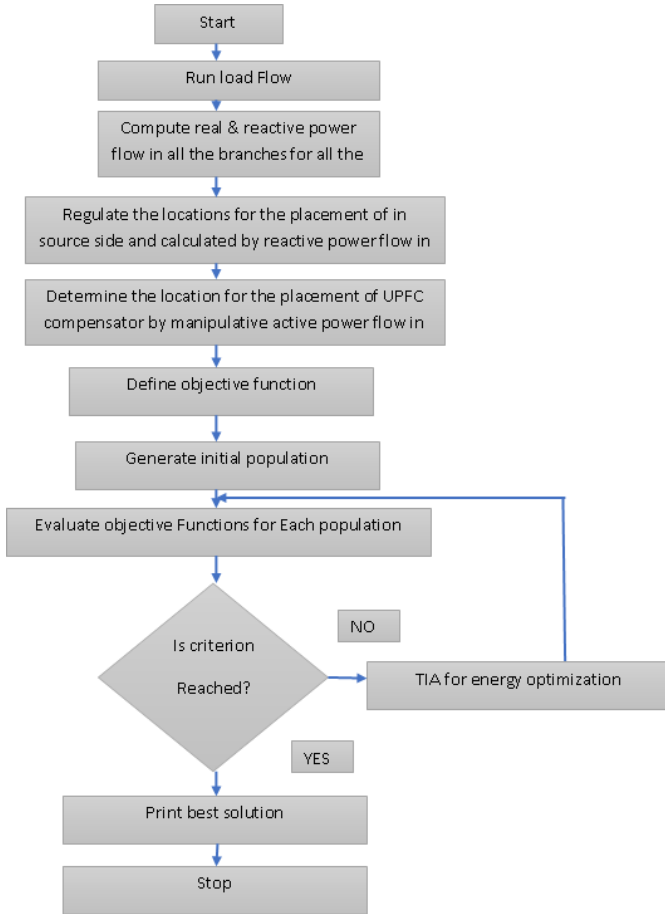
Start

Run load Flow

Compute real & reactive power flow in all the branches for all the

Regulate the locations for the placement of in source side and calculated by reactive power flow in

Determine the location for the placement of UPFC compensator by manipulative active power flow in

Define objective function

Generate initial population

Evaluate objective Functions for Each population

Is criterion Reached?

NO

TIA for energy optimization

YES

Print best solution

Stop